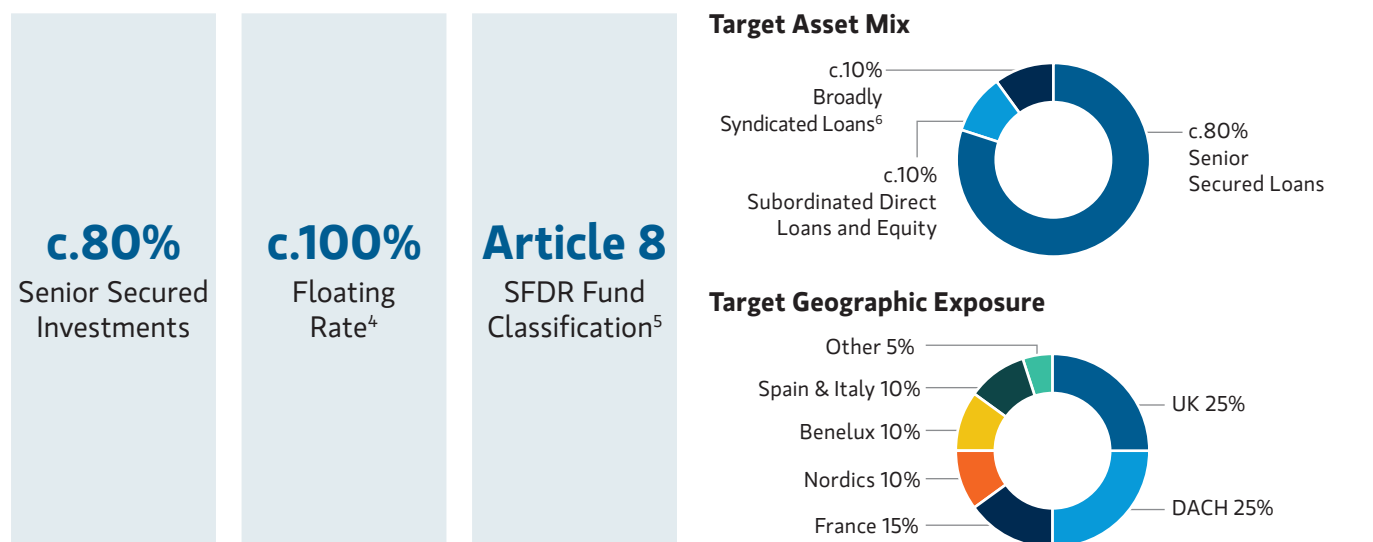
c.80%
Senior Secured Investments

c.100%
Floating Rate$^4$

Article 8
SFDR Fund Classification$^5$

Target Asset Mix

c.10% Broadly Syndicated Loans$^6$

c.10% Subordinated Direct Loans and Equity

c.80% Senior Secured Loans

Target Geographic Exposure

Other 5%

Spain & Italy 10%

Benelux 10%

Nordics 10%

France 15%

UK 25%

DACH 25%